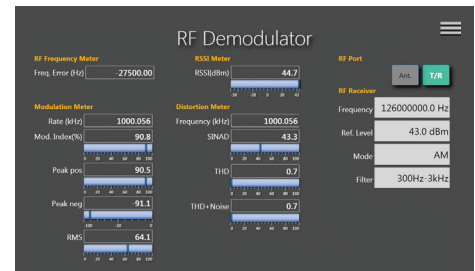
RF Demodulator

RF Frequency Meter
Freq. Error (Hz) -27500.00

RSSI Meter
RSSI(dBm) 44.7
-50 -30 0 20 43

RF Port
Ant. T/R

RF Receiver
Frequency 126000000.0 Hz
Ref. Level 43.0 dBm
Mode AM
Filter 300Hz-3kHz

Modulation Meter
Rate (kHz) 1000.056
Mod. Index(%) 90.8
0 20 40 60 80 100
Peak pos 90.5
0 20 40 60 80 100
Peak neg -91.1
-100 0
RMS 64.1
0 20 40 60 80 100

Distortion Meter
Frequency (kHz) 1000.056
SINAD 43.3
0 20 40 60 80 100
THD 0.7
0 20 40 60 80 100
THD+Noise 0.7
0 20 40 60 80 100